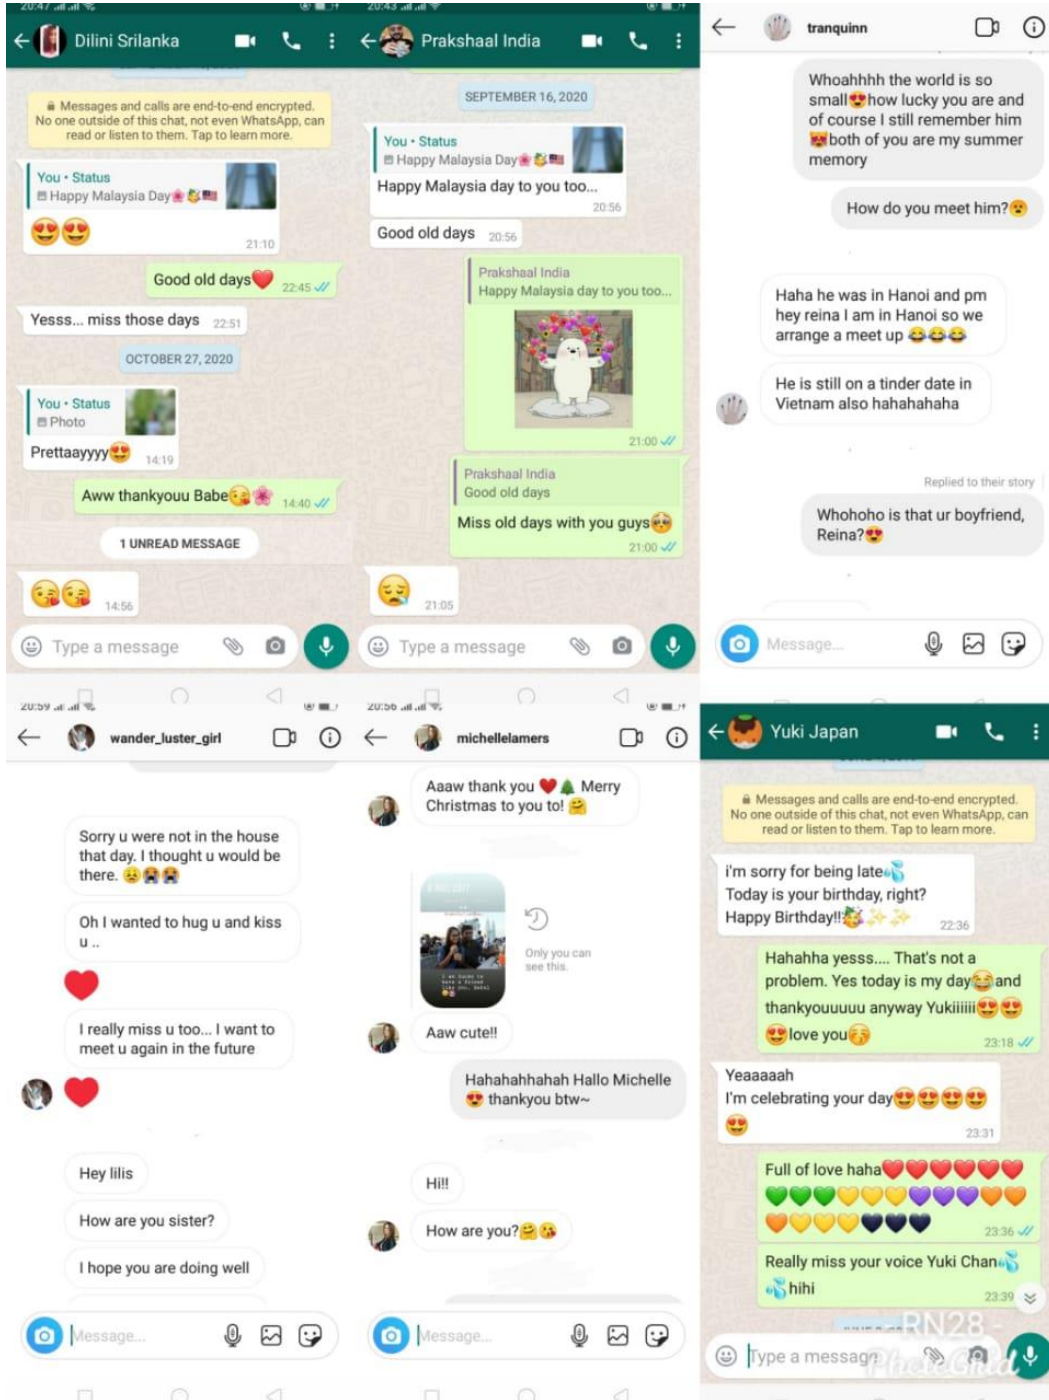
20:47

Dilini Srilanka

Messages and calls are end-to-end encrypted. No one outside of this chat, not even WhatsApp, can read or listen to them. Tap to learn more.

You • Status
Happy Malaysia Day
😍😍 21:10

Good old days❤️ 22:45

Yesss... miss those days 22:51

OCTOBER 27, 2020

You • Status
Photo
Prettaayyyy😍 14:19

Aww thankyouu Babe 14:40

1 UNREAD MESSAGE

14:56

Type a message

20:43

Prakshaal India

SEPTEMBER 16, 2020

You • Status
Happy Malaysia Day
Happy Malaysia day to you too... 20:56

Good old days 20:56

Prakshaal India
Happy Malaysia day to you too...
21:00

Prakshaal India
Good old days
Miss old days with you guys 21:00

21:05

Type a message

tranquinn

Whoahhhh the world is so small how lucky you are and of course I still remember him both of you are my summer memory

How do you meet him?

Haha he was in Hanoi and pm hey reina I am in Hanoi so we arrange a meet up

He is still on a tinder date in Vietnam also hahahahaha

Replied to their story

Whohoho is that ur boyfriend, Reina?

Message...

20:59

wander_luster_girl

Sorry u were not in the house that day. I thought u would be there.

Oh I wanted to hug u and kiss u ..

❤️

I really miss u too... I want to meet u again in the future

❤️

Hey lilis

How are you sister?

I hope you are doing well

Message...

20:56

michellelamers

Aaaw thank you ❤️ Merry Christmas to you to!

Only you can see this.

Aaw cute!!

Hahahahhahah Hallo Michelle thankyou btw~

Hi!!

How are you?

Message...

Yuki Japan

Messages and calls are end-to-end encrypted. No one outside of this chat, not even WhatsApp, can read or listen to them. Tap to learn more.

i'm sorry for being late
Today is your birthday, right?
Happy Birthday!! 22:36

Hahahha yesss.... That's not a problem. Yes today is my day and thankyouuuuu anyway Yukiiiii love you 23:18

Yeaaaaah
I'm celebrating your day
23:31

Full of love haha
23:36

Really miss your voice Yuki Chan
hihi 23:39

Type a message

RN28